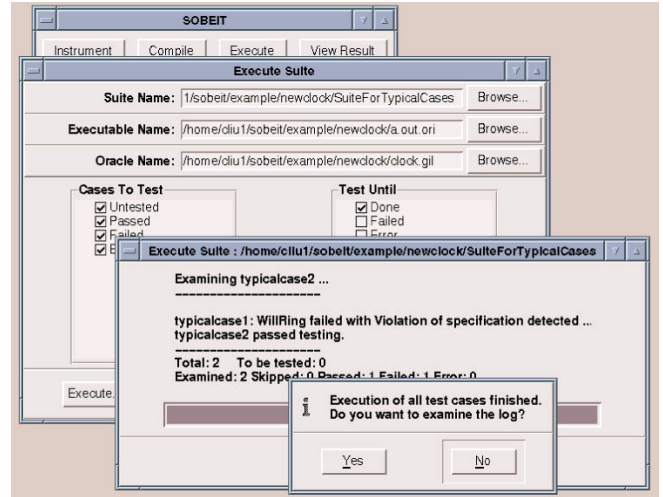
SOBEIT

Instrument Compile Execute View Result

Execute Suite

Suite Name: 1/sobeit/example/newclock/SuiteForTypicalCases Browse...

Executable Name: /home/cliu1/sobeit/example/newclock/a.out.ori Browse...

Oracle Name: /home/cliu1/sobeit/example/newclock/clock.gil Browse...

Cases To Test
Untested
Passed
Failed
E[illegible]

Test Until
Done
Failed
Error

Execute...

Execute Suite : /home/cliu1/sobeit/example/newclock/SuiteForTypicalCases

Examining typicalcase2 ...
------------------------

typicalcase1: WillRing failed with Violation of specification detected ...
typicalcase2 passed testing.
------------------------
Total: 2 To be tested: 0
Examined: 2 Skipped: 0 Passed: 1 Failed: 1 Error: 0

Execution of all test cases finished.
Do you want to examine the log?

Yes No